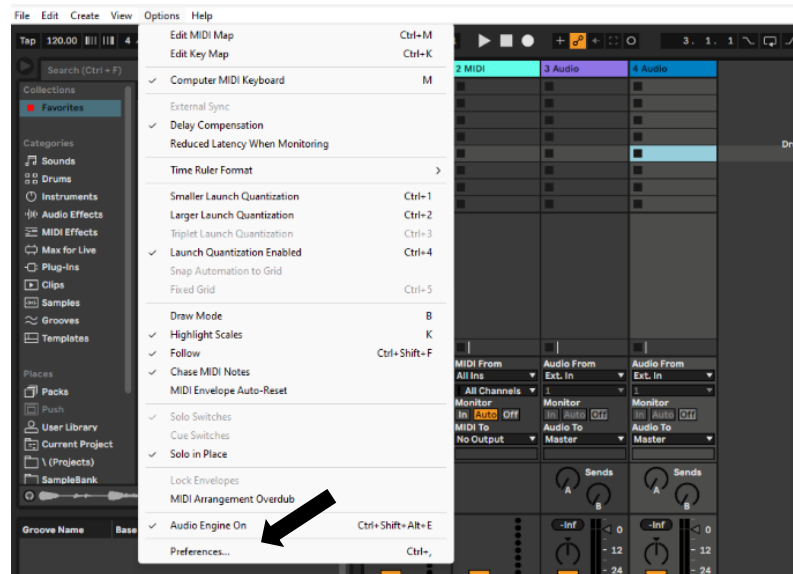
File Edit Create View Options Help

Tap 120.00 4

Search (Ctrl + F)

Collections
Favorites

Categories
Sounds
Drums
Instruments
Audio Effects
MIDI Effects
Max for Live
Plug-Ins
Clips
Samples
Grooves
Templates

Places
Packs
Push
User Library
Current Project
\ (Projects)
SampleBank

Groove Name Base

| | |
|---|---|
| Edit MIDI Map | Ctrl+M |
| Edit Key Map | Ctrl+K |
| ✓ Computer MIDI Keyboard | M |
| External Sync | |
| ✓ Delay Compensation | |
| Reduced Latency When Monitoring | |
| Time Ruler Format | > |
| Smaller Launch Quantization | Ctrl+1 |
| Larger Launch Quantization | Ctrl+2 |
| Triplet Launch Quantization | Ctrl+3 |
| ✓ Launch Quantization Enabled | Ctrl+4 |
| Snap Automation to Grid | |
| Fixed Grid | Ctrl+5 |
| Draw Mode | B |
| ✓ Highlight Scales | K |
| ✓ Follow | Ctrl+Shift+F |
| ✓ Chase MIDI Notes | |
| MIDI Envelope Auto-Reset | |
| ✓ Solo Switches | |
| Cue Switches | |
| ✓ Solo in Place | |
| Lock Envelopes | |
| MIDI Arrangement Overdub | |
| ✓ Audio Engine On | Ctrl+Shift+Alt+E |
| Preferences... | Ctrl+, |

3. 1. 1

2 MIDI
3 Audio
4 Audio

Dr

MIDI From
All Ins
All Channels
Monitor
In Auto Off
MIDI To
No Output

Audio From
Ext. In
1
Monitor
In Auto Off
Audio To
Master

Audio From
Ext. In
1
Monitor
In Auto Off
Audio To
Master

Sends
A
B
Sends
A
B

-Inf
0
12
24
-Inf
0
12
24